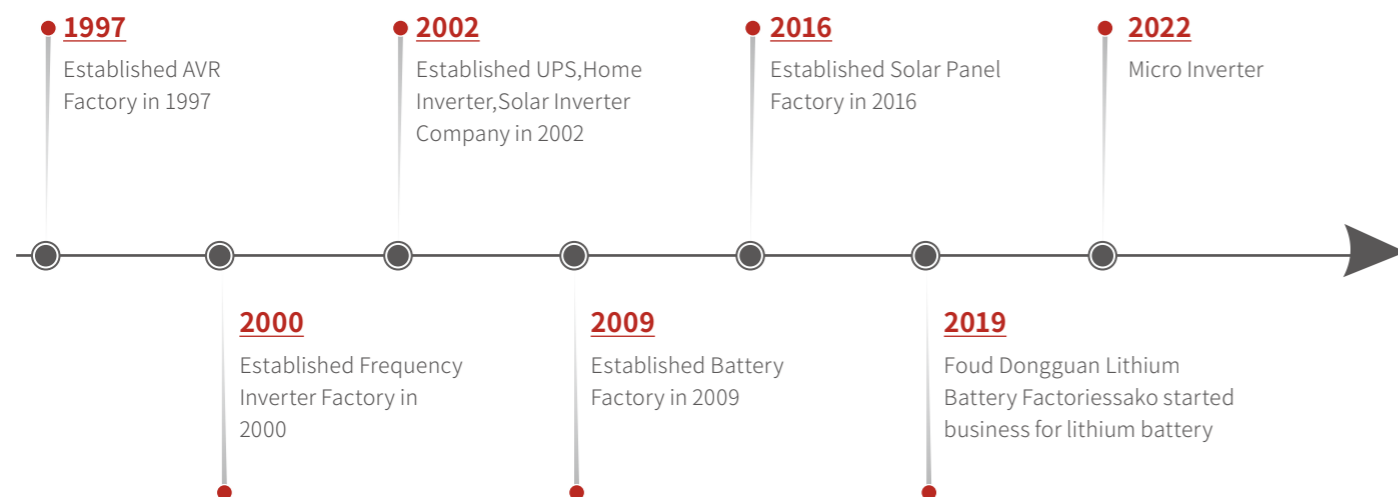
1997
Established AVR Factory in 1997

2002
Established UPS,Home Inverter,Solar Inverter Company in 2002

2016
Established Solar Panel Factory in 2016

2022
Micro Inverter

2000
Established Frequency Inverter Factory in 2000

2009
Established Battery Factory in 2009

2019
Foud Dongguan Lithium Battery Factoriessako started business for lithium battery